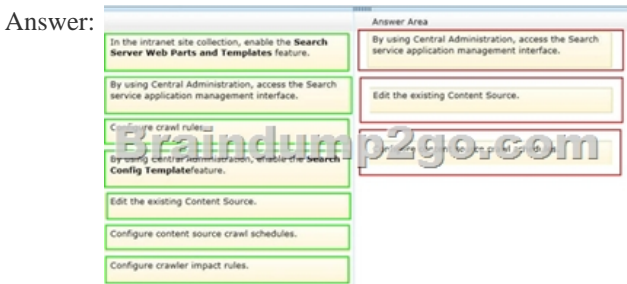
Answer:

In the intranet site collection, enable the **Search Server Web Parts and Templates** feature.

By using Central Administration, access the Search service application management interface.

Configure crawl rules.

By using Central Administration, enable the **Search Config Template** feature.

Edit the existing Content Source.

Configure content source crawl schedules.

Configure crawler impact rules.

Answer Area

By using Central Administration, access the Search service application management interface.

Edit the existing Content Source.

Configure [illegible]

Braindump2go.com